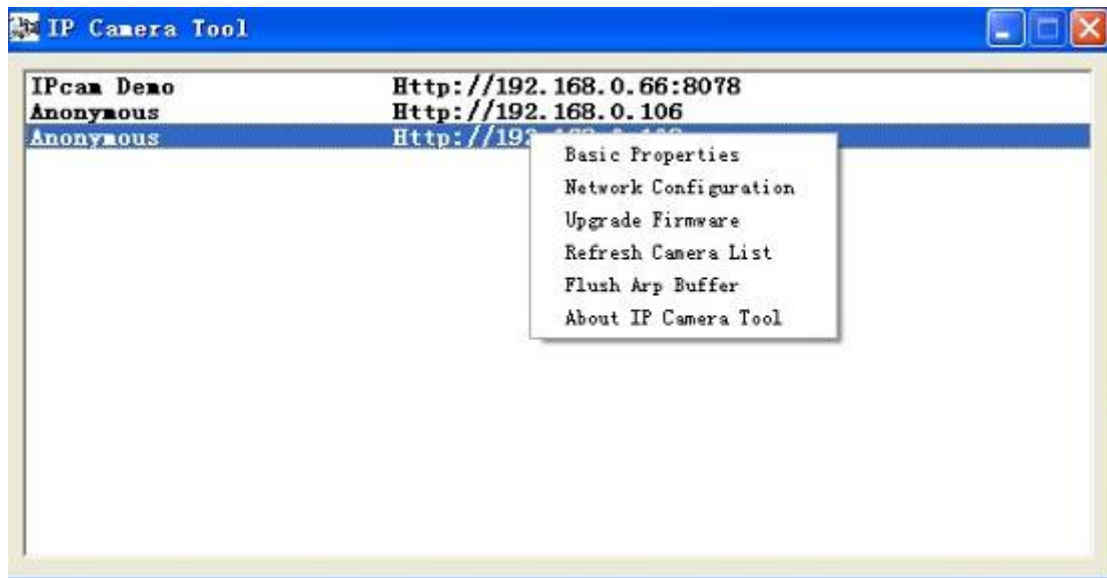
IP Camera Tool

IPcam Demo Http://192.168.0.66:8078
Anonymous Http://192.168.0.106
Anonymous Http://19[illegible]

Basic Properties
Network Configuration
Upgrade Firmware
Refresh Camera List
Flush Arp Buffer
About IP Camera Tool